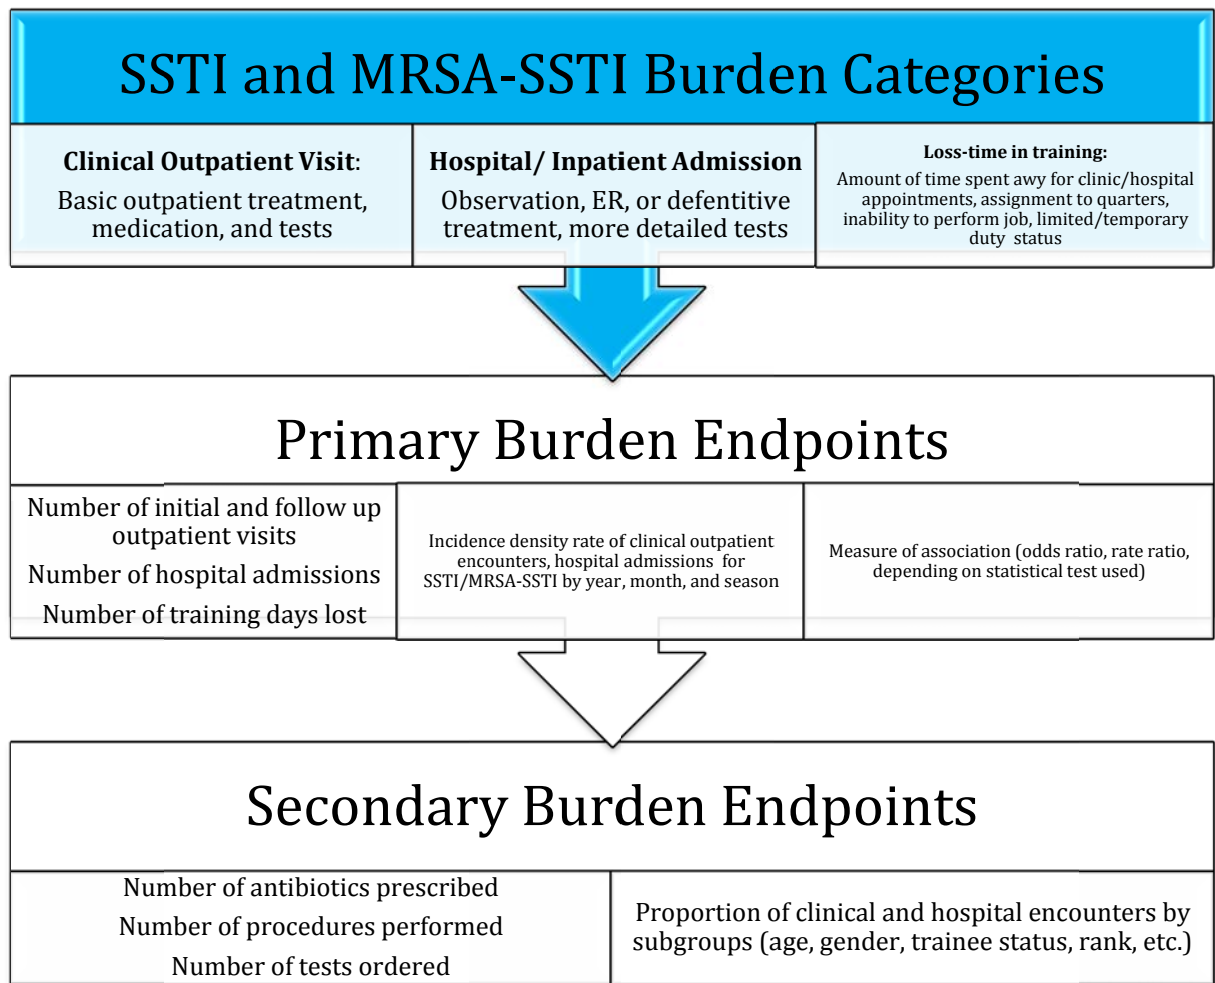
SSTI and MRSA-SSTI Burden Categories

Clinical Outpatient Visit:
Basic outpatient treatment, medication, and tests

Hospital/ Inpatient Admission
Observation, ER, or defentitive treatment, more detailed tests

Loss-time in training:
Amount of time spent awy for clinic/hospital appointments, assignment to quarters, inability to perform job, limited/temporary duty status

Primary Burden Endpoints

Number of initial and follow up outpatient visits
Number of hospital admissions
Number of training days lost

Incidence density rate of clinical outpatient encounters, hospital admissions for SSTI/MRSA-SSTI by year, month, and season

Measure of association (odds ratio, rate ratio, depending on statistical test used)

Secondary Burden Endpoints

Number of antibiotics prescribed
Number of procedures performed
Number of tests ordered

Proportion of clinical and hospital encounters by subgroups (age, gender, trainee status, rank, etc.)